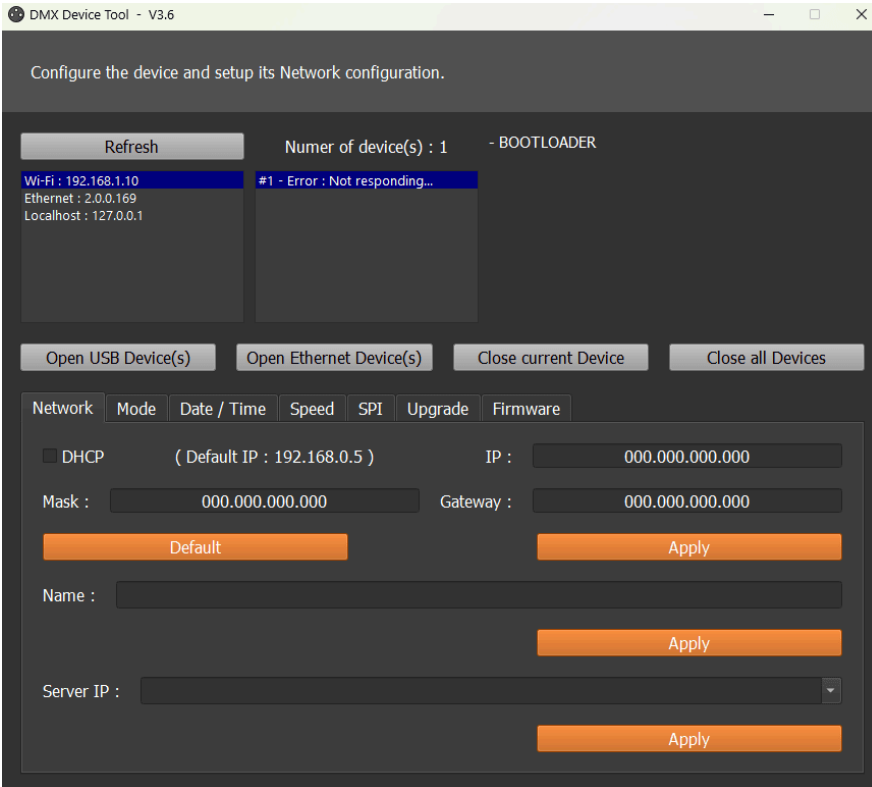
DMX Device Tool - V3.6

Configure the device and setup its Network configuration.

Refresh

Numer of device(s) : 1

- BOOTLOADER

Wi-Fi : 192.168.1.10
Ethernet : 2.0.0.169
Localhost : 127.0.0.1

#1 - Error : Not responding...

Open USB Device(s)
Open Ethernet Device(s)
Close current Device
Close all Devices

Network
Mode
Date / Time
Speed
SPI
Upgrade
Firmware

DHCP
( Default IP : 192.168.0.5 )
IP :
000.000.000.000
Mask :
000.000.000.000
Gateway :
000.000.000.000
Default
Apply
Name :
Apply
Server IP :
Apply